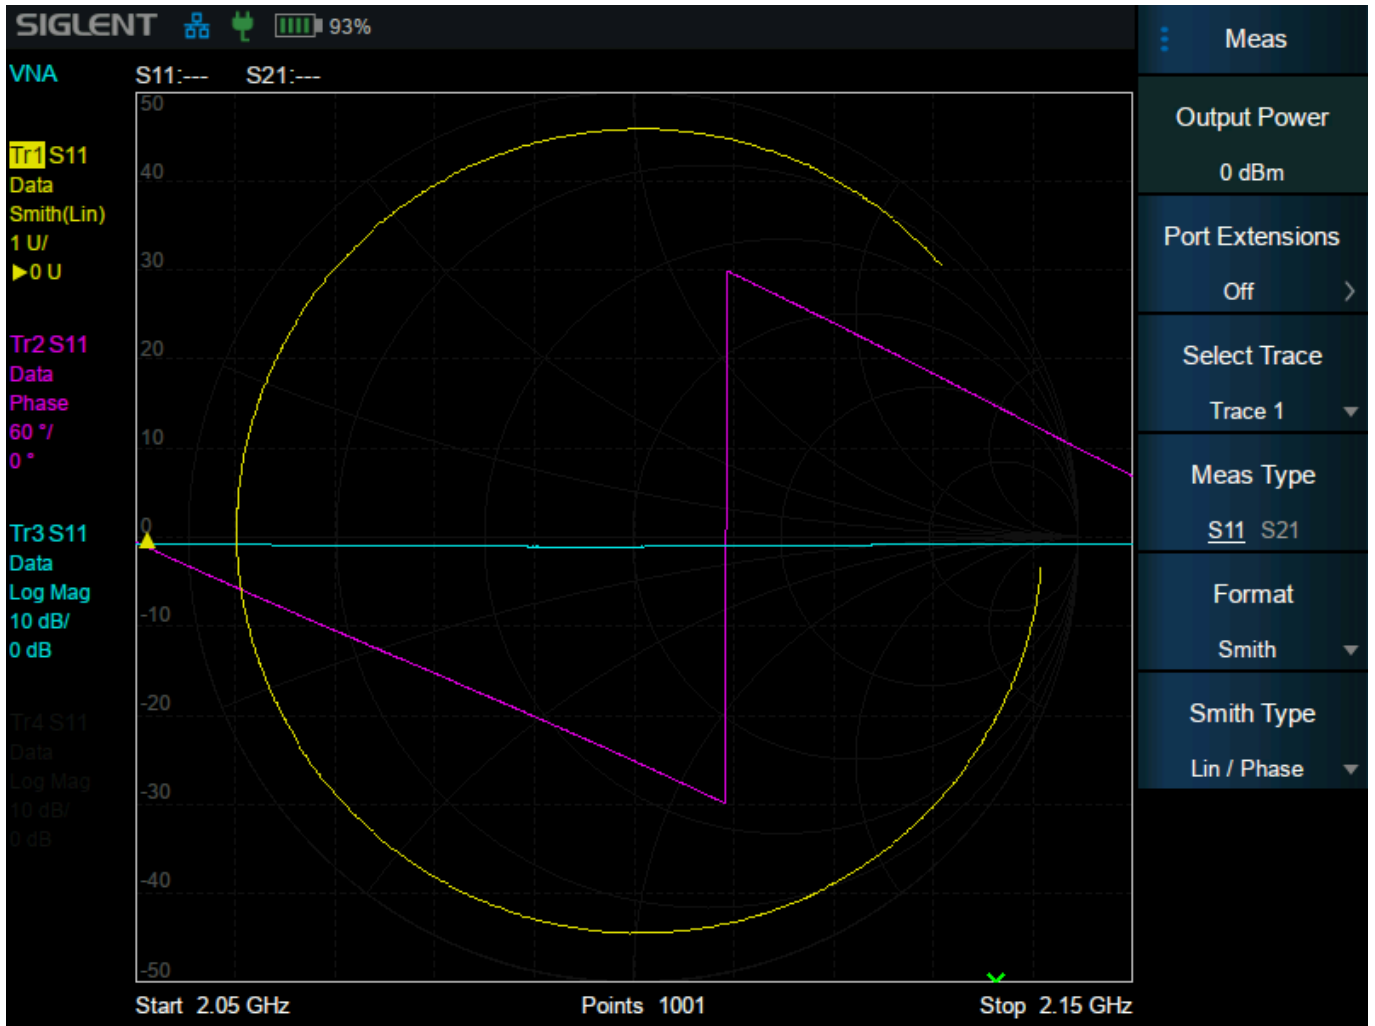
SIGLENT 93%

VNA

S11:--- S21:---

Tr1 S11
Data
Smith(Lin)
1 U/
▶0 U

Tr2 S11
Data
Phase
60 °/
0 °

Tr3 S11
Data
Log Mag
10 dB/
0 dB

Tr4 S11
Data
Log Mag
10 dB/
0 dB

50
40
30
20
10
0
-10
-20
-30
-40
-50

Start 2.05 GHz Points 1001 Stop 2.15 GHz

Meas

Output Power
0 dBm

Port Extensions
Off

Select Trace
Trace 1

Meas Type
S11 S21

Format
Smith

Smith Type
Lin / Phase